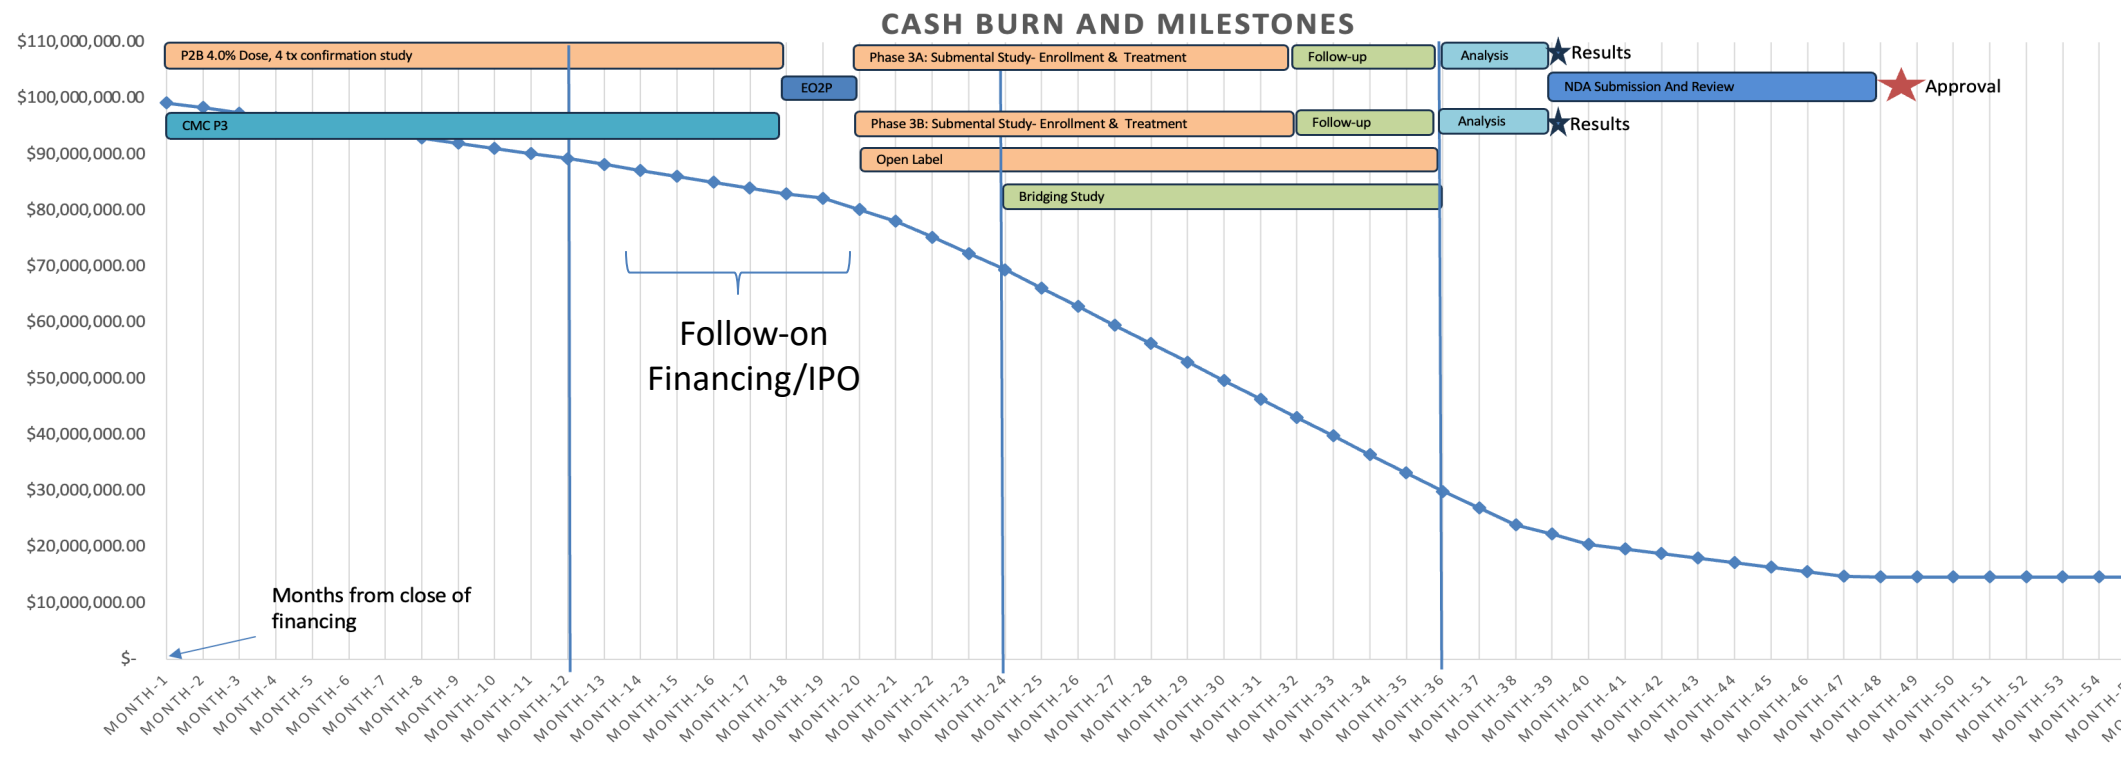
CASH BURN AND MILESTONES

$110,000,000.00
$100,000,000.00
$90,000,000.00
$80,000,000.00
$70,000,000.00
$60,000,000.00
$50,000,000.00
$40,000,000.00
$30,000,000.00
$20,000,000.00
$10,000,000.00
$-

P2B 4.0% Dose, 4 tx confirmation study
EO2P
CMC P3
Phase 3A: Submental Study- Enrollment & Treatment
Follow-up
Analysis
Results
NDA Submission And Review
Approval
Phase 3B: Submental Study- Enrollment & Treatment
Follow-up
Analysis
Results
Open Label
Bridging Study

Follow-on Financing/IPO

Months from close of financing

MONTH-1, MONTH-2, MONTH-3, MONTH-4, MONTH-5, MONTH-6, MONTH-7, MONTH-8, MONTH-9, MONTH-10, MONTH-11, MONTH-12, MONTH-13, MONTH-14, MONTH-15, MONTH-16, MONTH-17, MONTH-18, MONTH-19, MONTH-20, MONTH-21, MONTH-22, MONTH-23, MONTH-24, MONTH-25, MONTH-26, MONTH-27, MONTH-28, MONTH-29, MONTH-30, MONTH-31, MONTH-32, MONTH-33, MONTH-34, MONTH-35, MONTH-36, MONTH-37, MONTH-38, MONTH-39, MONTH-40, MONTH-41, MONTH-42, MONTH-43, MONTH-44, MONTH-45, MONTH-46, MONTH-47, MONTH-48, MONTH-49, MONTH-50, MONTH-51, MONTH-52, MONTH-53, MONTH-54, MONTH-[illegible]